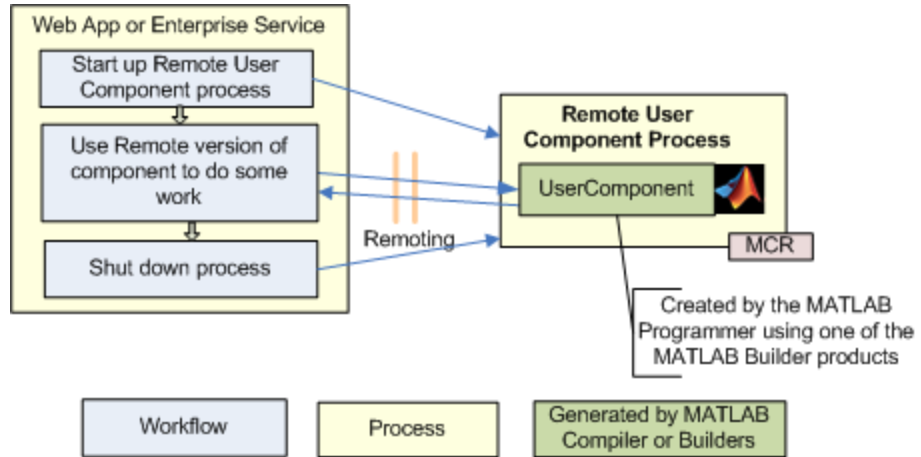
Web App or Enterprise Service

Start up Remote User Component process

Use Remote version of component to do some work

Shut down process

Remoting

Remote User Component Process

UserComponent

MCR

Created by the MATLAB Programmer using one of the MATLAB Builder products

Workflow

Process

Generated by MATLAB Compiler or Builders